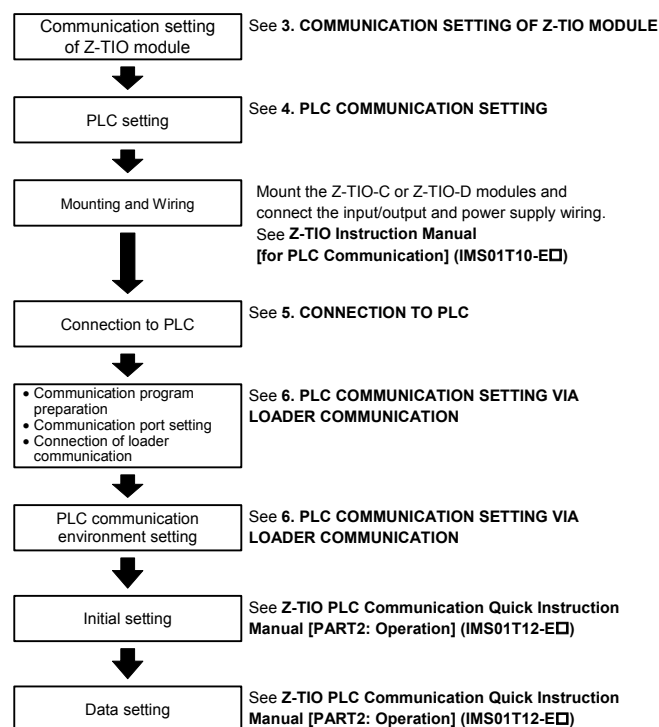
Communication setting of Z-TIO module

See **3. COMMUNICATION SETTING OF Z-TIO MODULE**

PLC setting

See **4. PLC COMMUNICATION SETTING**

Mounting and Wiring

Mount the Z-TIO-C or Z-TIO-D modules and connect the input/output and power supply wiring. See **Z-TIO Instruction Manual [for PLC Communication] (IMS01T10-E□)**

Connection to PLC

See **5. CONNECTION TO PLC**

• Communication program preparation
• Communication port setting
• Connection of loader communication

See **6. PLC COMMUNICATION SETTING VIA LOADER COMMUNICATION**

PLC communication environment setting

See **6. PLC COMMUNICATION SETTING VIA LOADER COMMUNICATION**

Initial setting

See **Z-TIO PLC Communication Quick Instruction Manual [PART2: Operation] (IMS01T12-E□)**

Data setting

See **Z-TIO PLC Communication Quick Instruction Manual [PART2: Operation] (IMS01T12-E□)**